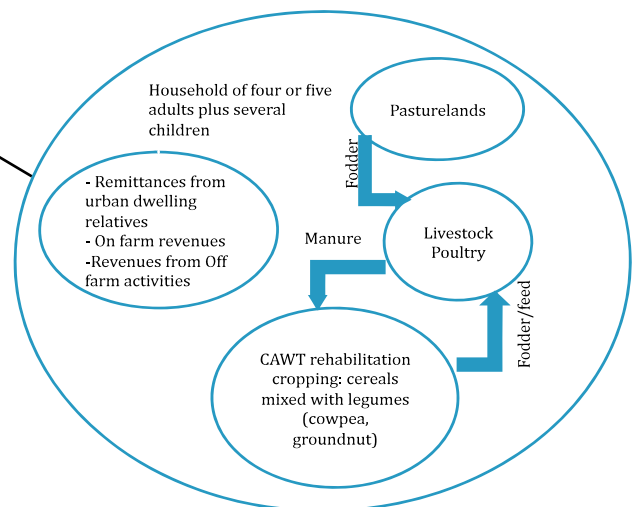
Household of four or five adults plus several children

Pasturelands

Fodder

- Remittances from urban dwelling relatives
- On farm revenues
-Revenues from Off farm activities

Manure

Livestock Poultry

Fodder/feed

CAWT rehabilitation cropping: cereals mixed with legumes (cowpea, groundnut)